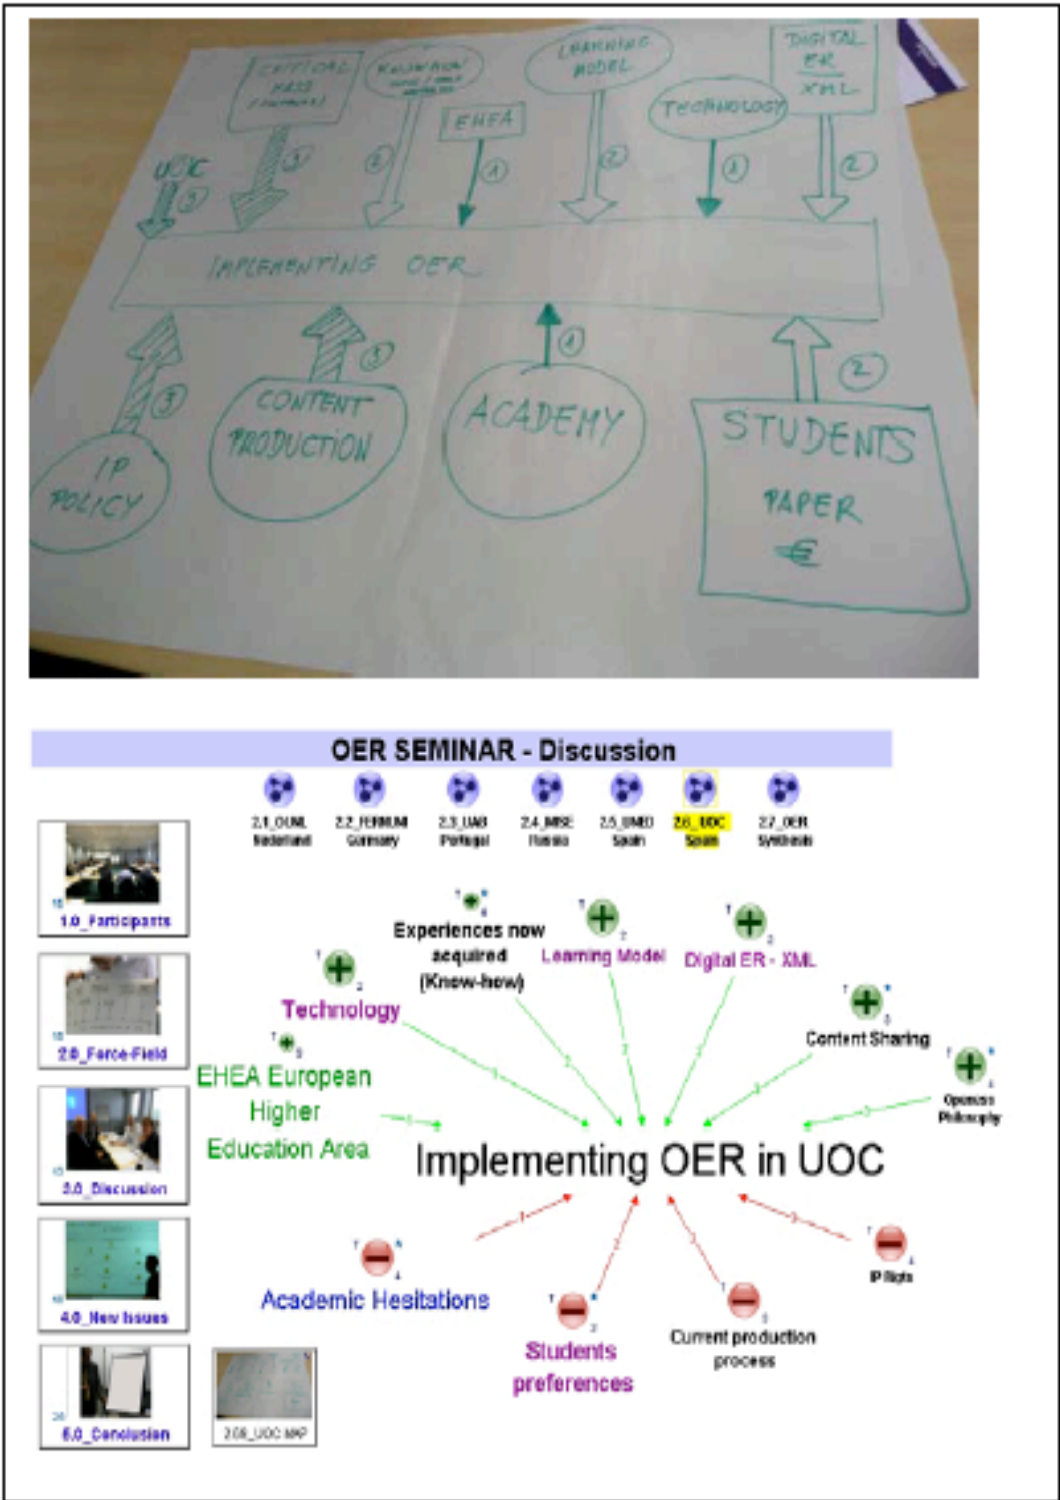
CRITICAL MASS
KNOWHOW
EHEA
LEARNING MODEL
TECHNOLOGY
DIGITAL ER XML
UOC
3
3
2
1
2
1
2
IMPLEMENTING OER
3
3
1
2
IP POLICY
CONTENT PRODUCTION
ACADEMY
STUDENTS PAPER €

OER SEMINAR - Discussion

2.1_OUNL Nederland
2.2_FERNUNI Germany
2.3_UAB Portugal
2.4_MISE Russia
2.5_UNED Spain
2.6_UOC Spain
2.7_OER Synthesis

1.0_Participants
2.0_Force-Field
3.0_Discussion
4.0_New Issues
5.0_Conclusion
2.06_UOC MAP

Experiences now acquired (Know-how)
Learning Model
Digital ER - XML
Technology
Content Sharing
EHEA European Higher Education Area
Opencast Philosophy
Implementing OER in UOC
Academic Hesitations
IP Rights
Students preferences
Current production process